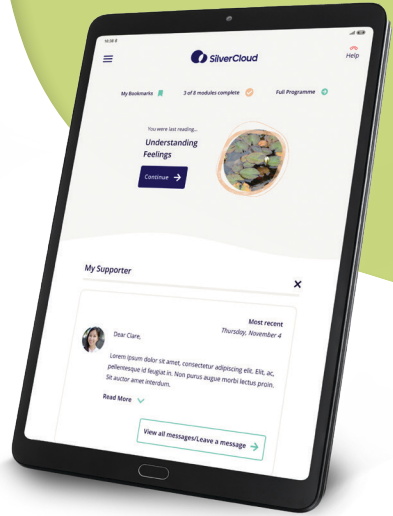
10:38

SilverCloud

Help

My Bookmarks

3 of 8 modules complete

Full Programme

You were last reading...

Understanding Feelings

Continue

My Supporter

Most recent

Thursday, November 4

Dear Clare,

Lorem ipsum dolor sit amet, consectetur adipiscing elit. Elit, ac, pellentesque id feugiat in. Non purus augue morbi lectus proin. Sit auctor amet interdum.

Read More

View all messages/Leave a message